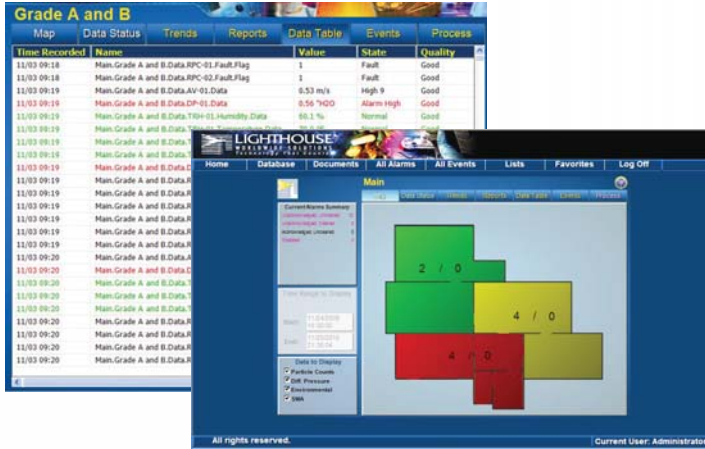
Grade A and B

Map | Data Status | Trends | Reports | Data Table | Events | Process

| Time Recorded | Name | Value | State | Quality |
|---|---|---|---|---|
| 11/03 09:18 | Main.Grade A and B.Data.RPC-01.Fault.Flag | 1 | Fault | Good |
| 11/03 09:18 | Main.Grade A and B.Data.RPC-02.Fault.Flag | 1 | Fault | Good |
| 11/03 09:19 | Main.Grade A and B.Data.AV-01.Data | 0.53 m/s | High 9 | Good |
| 11/03 09:19 | Main.Grade A and B.Data.DP-01.Data | 0.56 "H2O | Alarm High | Good |
| 11/03 09:19 | Main.Grade A and B.Data.TRH-01.Humidity.Data | 60.1 % | Normal | Good |
| 11/03 09:19 | Main.Grade A and B.Data.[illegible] | | | |
| 11/03 09:19 | Main.Grade A and B.Data.T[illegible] | | | |
| 11/03 09:19 | Main.Grade A and B.Data.T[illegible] | | | |
| 11/03 09:19 | Main.Grade A and B.Data.D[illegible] | | | |
| 11/03 09:19 | Main.Grade A and B.Data.R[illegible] | | | |
| 11/03 09:19 | Main.Grade A and B.Data.R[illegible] | | | |
| 11/03 09:19 | Main.Grade A and B.Data.R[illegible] | | | |
| 11/03 09:19 | Main.Grade A and B.Data.R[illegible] | | | |
| 11/03 09:19 | Main.Grade A and B.Data.R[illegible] | | | |
| 11/03 09:19 | Main.Grade A and B.Data.R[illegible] | | | |
| 11/03 09:20 | Main.Grade A and B.Data.A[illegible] | | | |
| 11/03 09:20 | Main.Grade A and B.Data.D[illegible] | | | |
| 11/03 09:20 | Main.Grade A and B.Data.T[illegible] | | | |
| 11/03 09:20 | Main.Grade A and B.Data.T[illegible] | | | |
| 11/03 09:20 | Main.Grade A and B.Data.T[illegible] | | | |
| 11/03 09:20 | Main.Grade A and B.Data.R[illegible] | | | |
| 11/03 09:20 | Main.Grade A and B.Data.R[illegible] | | | |
| 11/03 09:20 | Main.Grade A and B.Data.R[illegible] | | | |
| 11/03 09:20 | Main.Grade A and B.Data.R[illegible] | | | |

LIGHTHOUSE
WORLDWIDE SOLUTIONS

Home | Database | Documents | All Alarms | All Events | Lists | Favorites | Log Off

Main

Map | Data status | Trends | Reports | Data table | Events | Process

Current Alarms Summary
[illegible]

Time Range to Display
Start: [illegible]
End: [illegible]

Data to Display
Particle Counts
Diff. Pressure
Environmental
EMS

2 / 0
4 / 0
4 / 0

All rights reserved.
Current User: Administrator